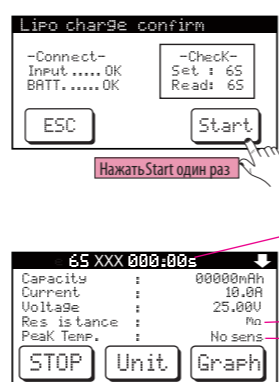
Lipo charge confirm

-Connect-
Input......OK
BATT.......OK

-CheCk-
Set : 6S
Read: 6S

ESC

Start

Нажать Start один раз

6S XXX 000:00s

| Capacity | : | 00000mAh |
|---|---|---|
| Current | : | 10.0A |
| Voltage | : | 25.00V |
| Res is tance | : | Mo |
| PeaK Temp. | : | No sens |

STOP

Unit

Graph